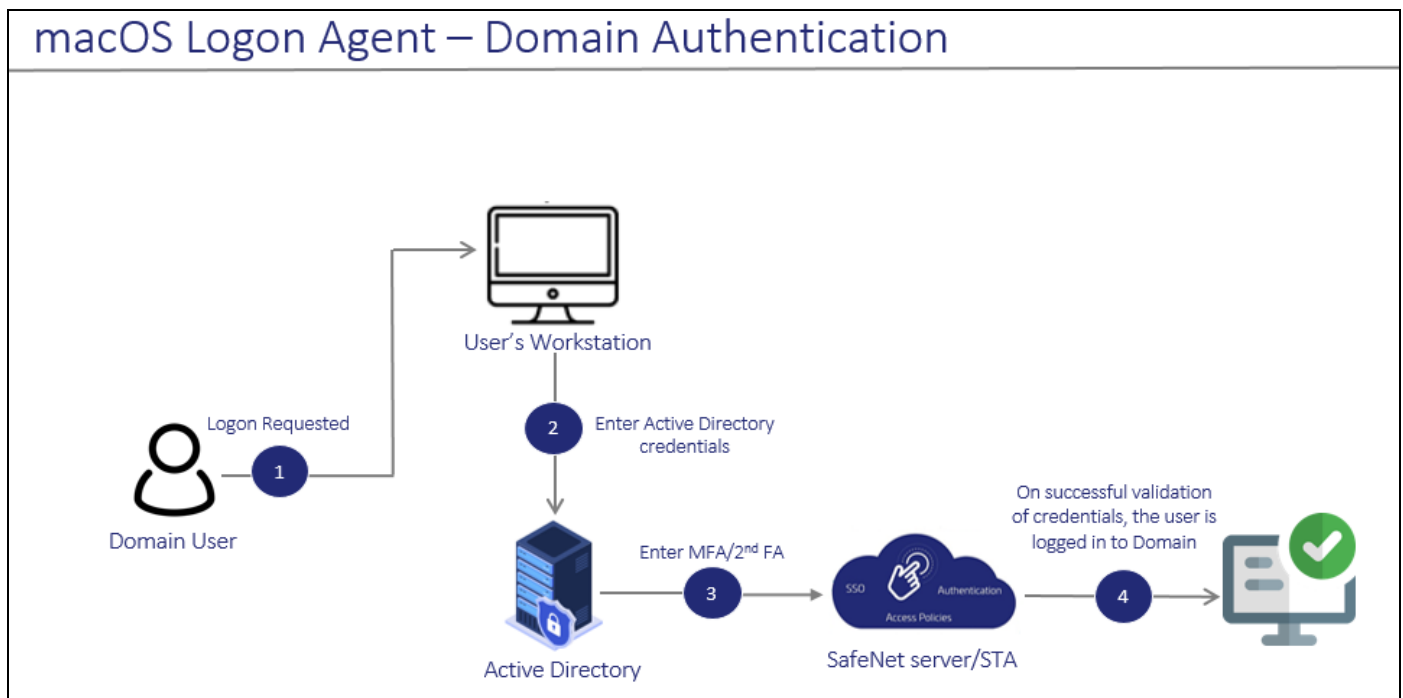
macOS Logon Agent – Domain Authentication

User's Workstation

Logon Requested

1

Domain User

2 Enter Active Directory credentials

Enter MFA/2$^{nd}$ FA

3

Active Directory

SSO Authentication Access Policies

SafeNet server/STA

On successful validation of credentials, the user is logged in to Domain

4